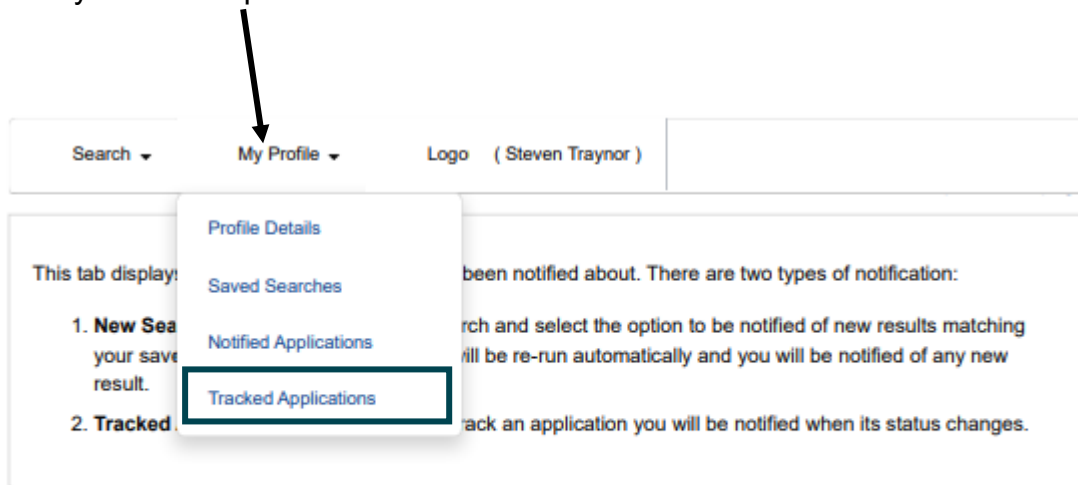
Search ▾ My Profile ▾ Logo ( Steven Traynor )

Profile Details

Saved Searches

Notified Applications

Tracked Applications

This tab display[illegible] been notified about. There are two types of notification:

1. **New Sea**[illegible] rch and select the option to be notified of new results matching your save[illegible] ill be re-run automatically and you will be notified of any new result.
2. **Tracked** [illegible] rack an application you will be notified when its status changes.